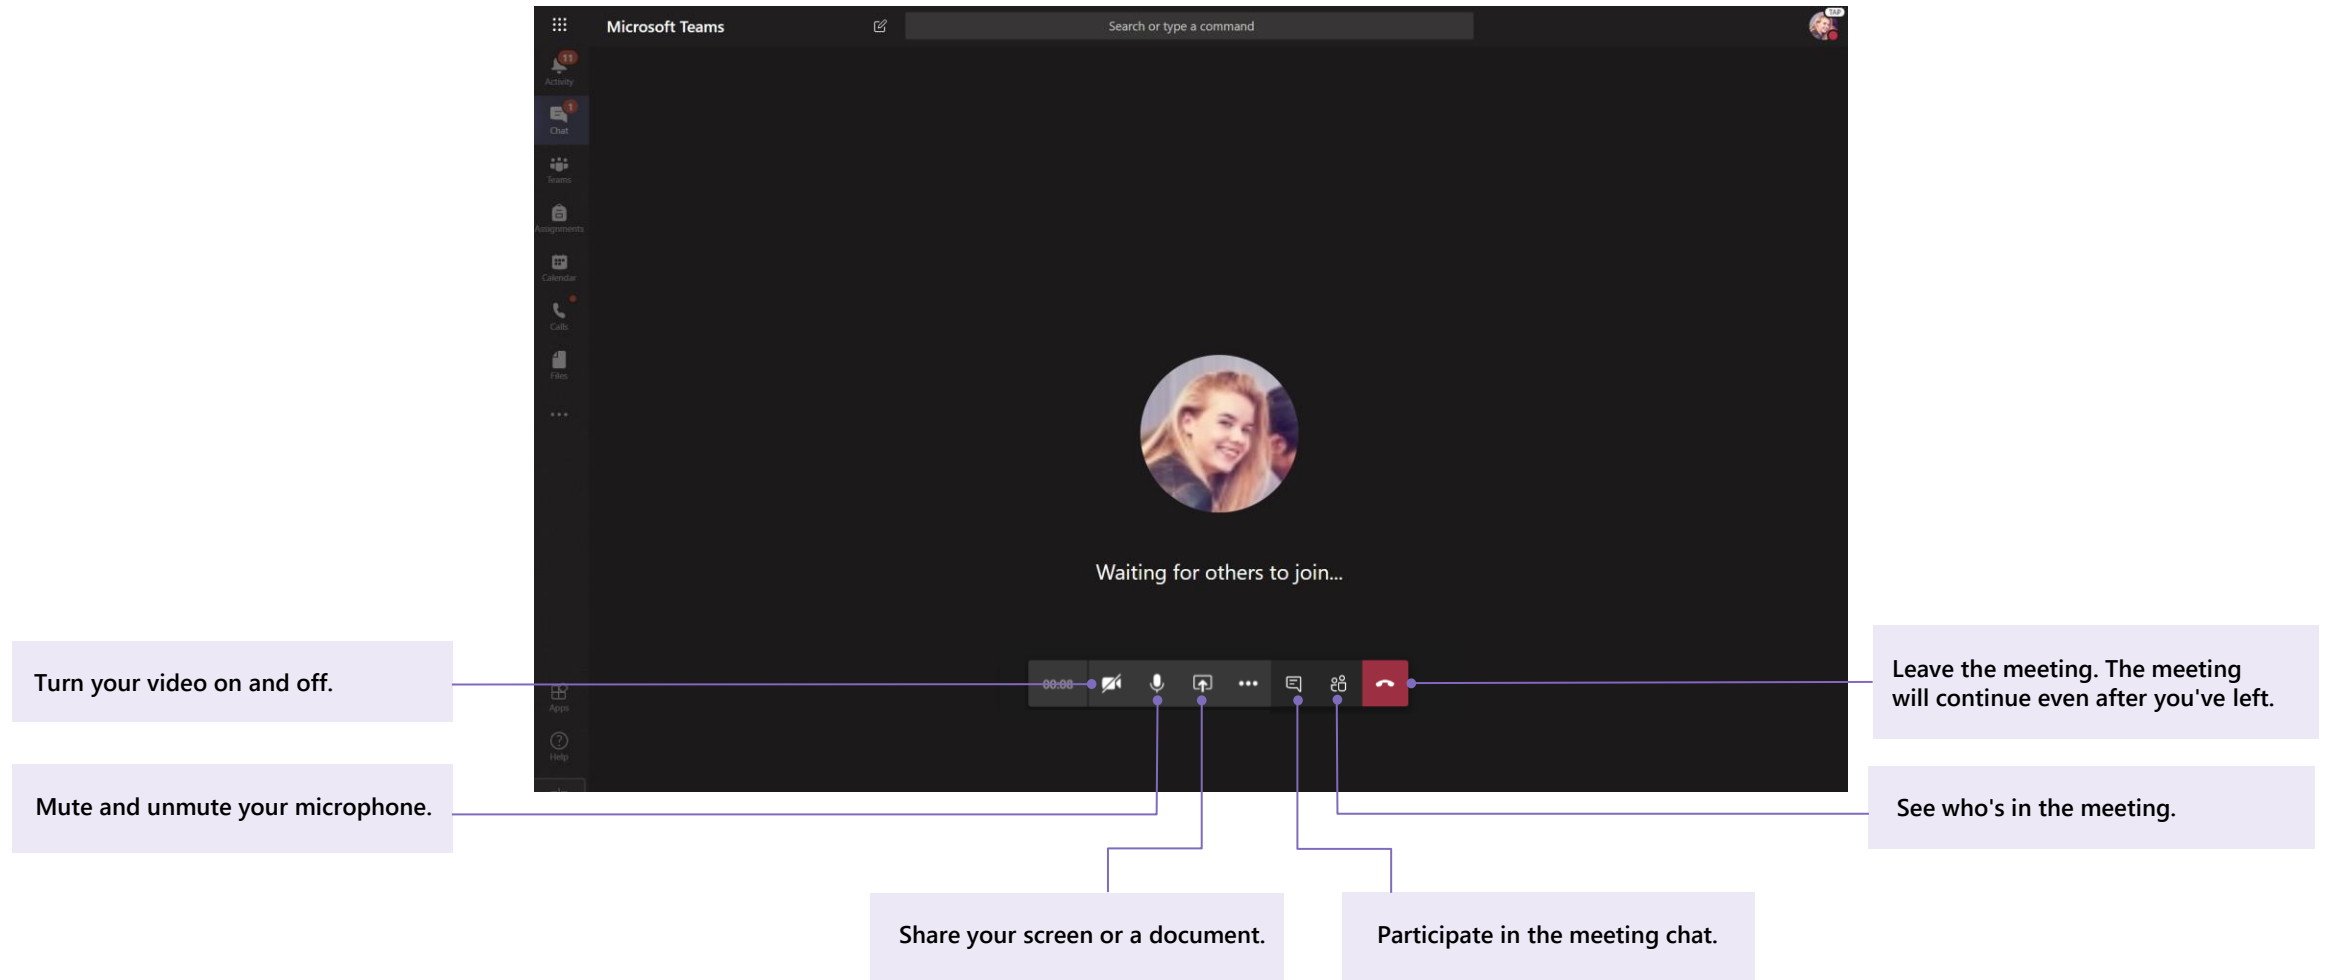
Microsoft Teams

Search or type a command

11
Activity

1
Chat

Teams

Assignments

Calendar

Calls

Files

...

Waiting for others to join...

00:00

Apps

Help

Turn your video on and off.

Mute and unmute your microphone.

Share your screen or a document.

Participate in the meeting chat.

Leave the meeting. The meeting will continue even after you've left.

See who's in the meeting.